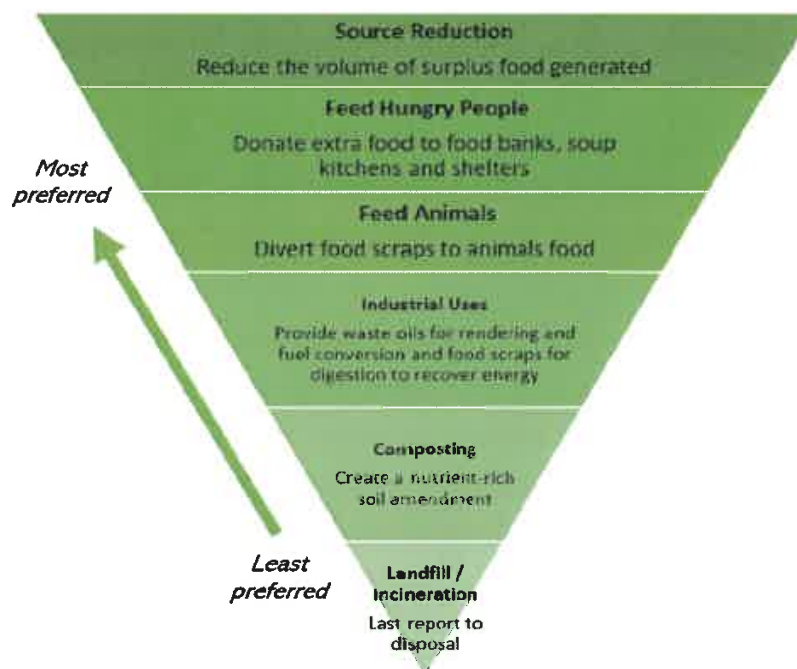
Source Reduction
Reduce the volume of surplus food generated

Feed Hungry People
Donate extra food to food banks, soup kitchens and shelters

Most preferred

Feed Animals
Divert food scraps to animals food

Industrial Uses
Provide waste oils for rendering and fuel conversion and food scraps for digestion to recover energy

Composting
Create a nutrient-rich soil amendment

Least preferred

Landfill / Incineration
Last report to disposal